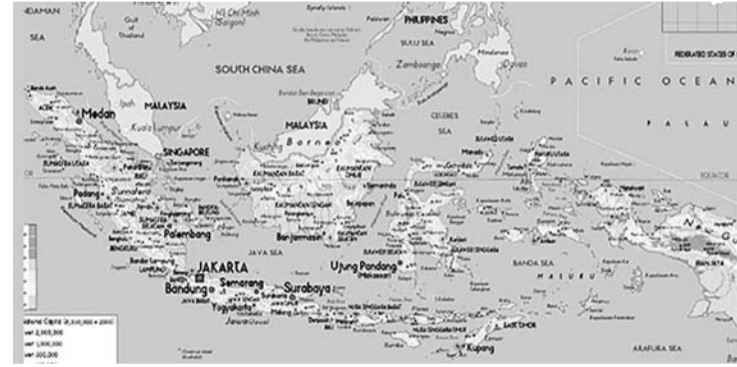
NDAMAN
SEA
Gulf of Thailand
Hồ Chí Minh (Saigon)
PHILIPPINES
SULU SEA
Zamboanga
Mindanao
Davao
SOUTH CHINA SEA
PACIFIC OCEAN
FEDERATED STATES OF
PALAU
Banda Aceh
Medan
MALAYSIA
Ipoh
Kuala Lumpur
BRUNEI
MALAYSIA
Borneo
Kuching
CELEBES SEA
SINGAPORE
Padang
Sumatera
Palembang
JAVA SEA
Banjarmasin
Ujung Pandang
(Makassar)
BANDA SEA
MALUKU
EQUATOR
JAKARTA
Bandung
Semarang
Surabaya
Yogyakarta
Jawa
Kupang
EAST TIMOR
ARAFURA SEA
National Capital
over 2,000,000
over 1,000,000
over 500,000